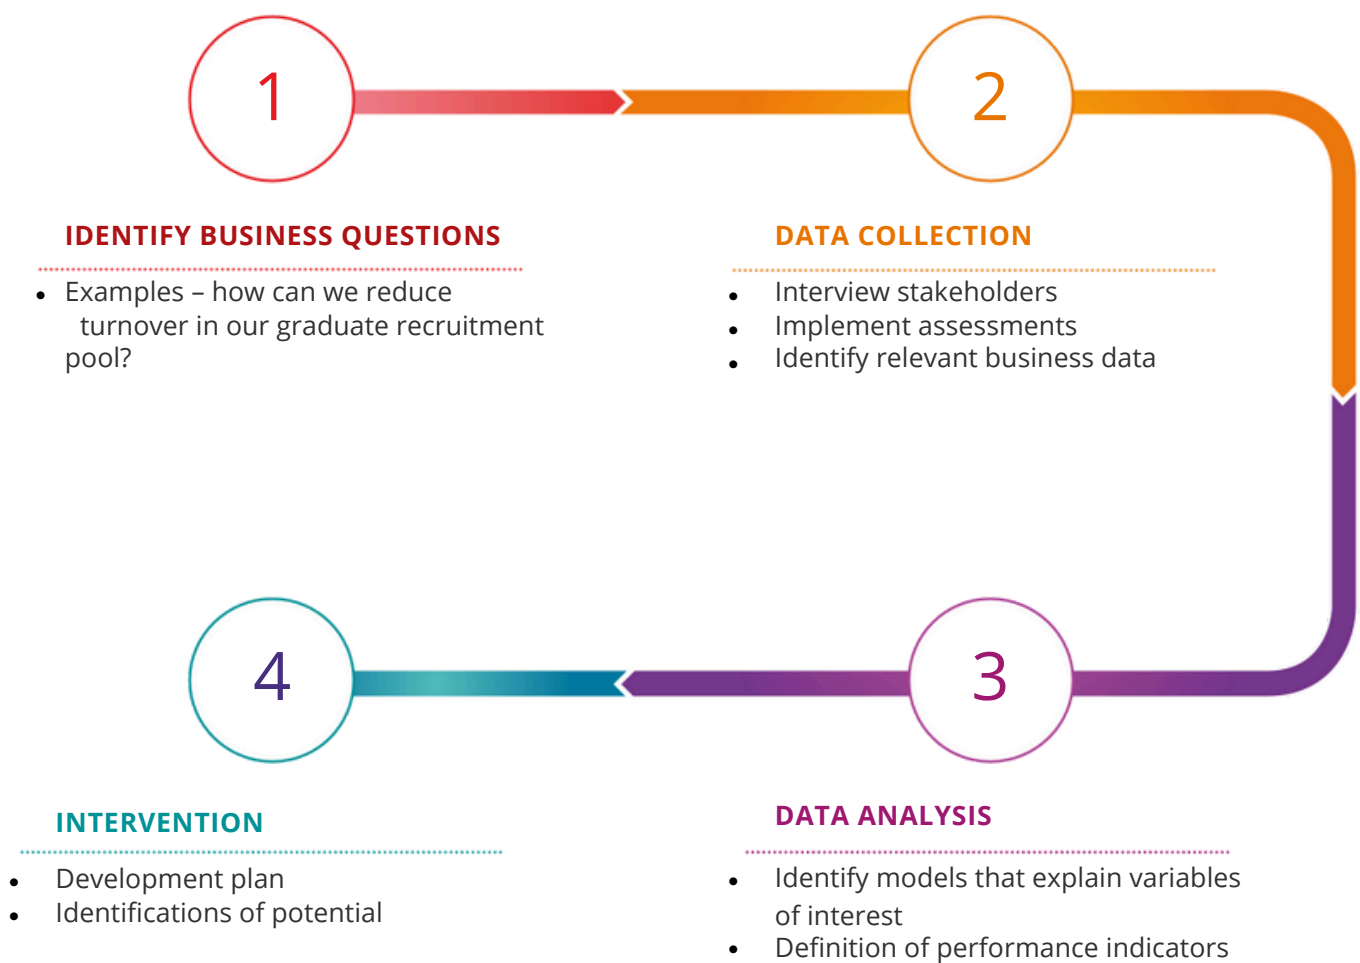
1

2

IDENTIFY BUSINESS QUESTIONS

- Examples – how can we reduce turnover in our graduate recruitment pool?

DATA COLLECTION

- Interview stakeholders
- Implement assessments
- Identify relevant business data

4

3

INTERVENTION

- Development plan
- Identifications of potential

DATA ANALYSIS

- Identify models that explain variables of interest
- Definition of performance indicators